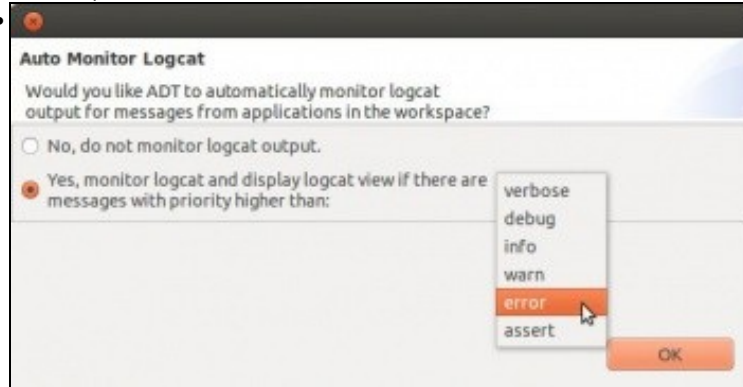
Auto Monitor Logcat

Would you like ADT to automatically monitor logcat output for messages from applications in the workspace?

No, do not monitor logcat output.

Yes, monitor logcat and display logcat view if there are messages with priority higher than:

verbose
debug
info
warn
error
assert

OK